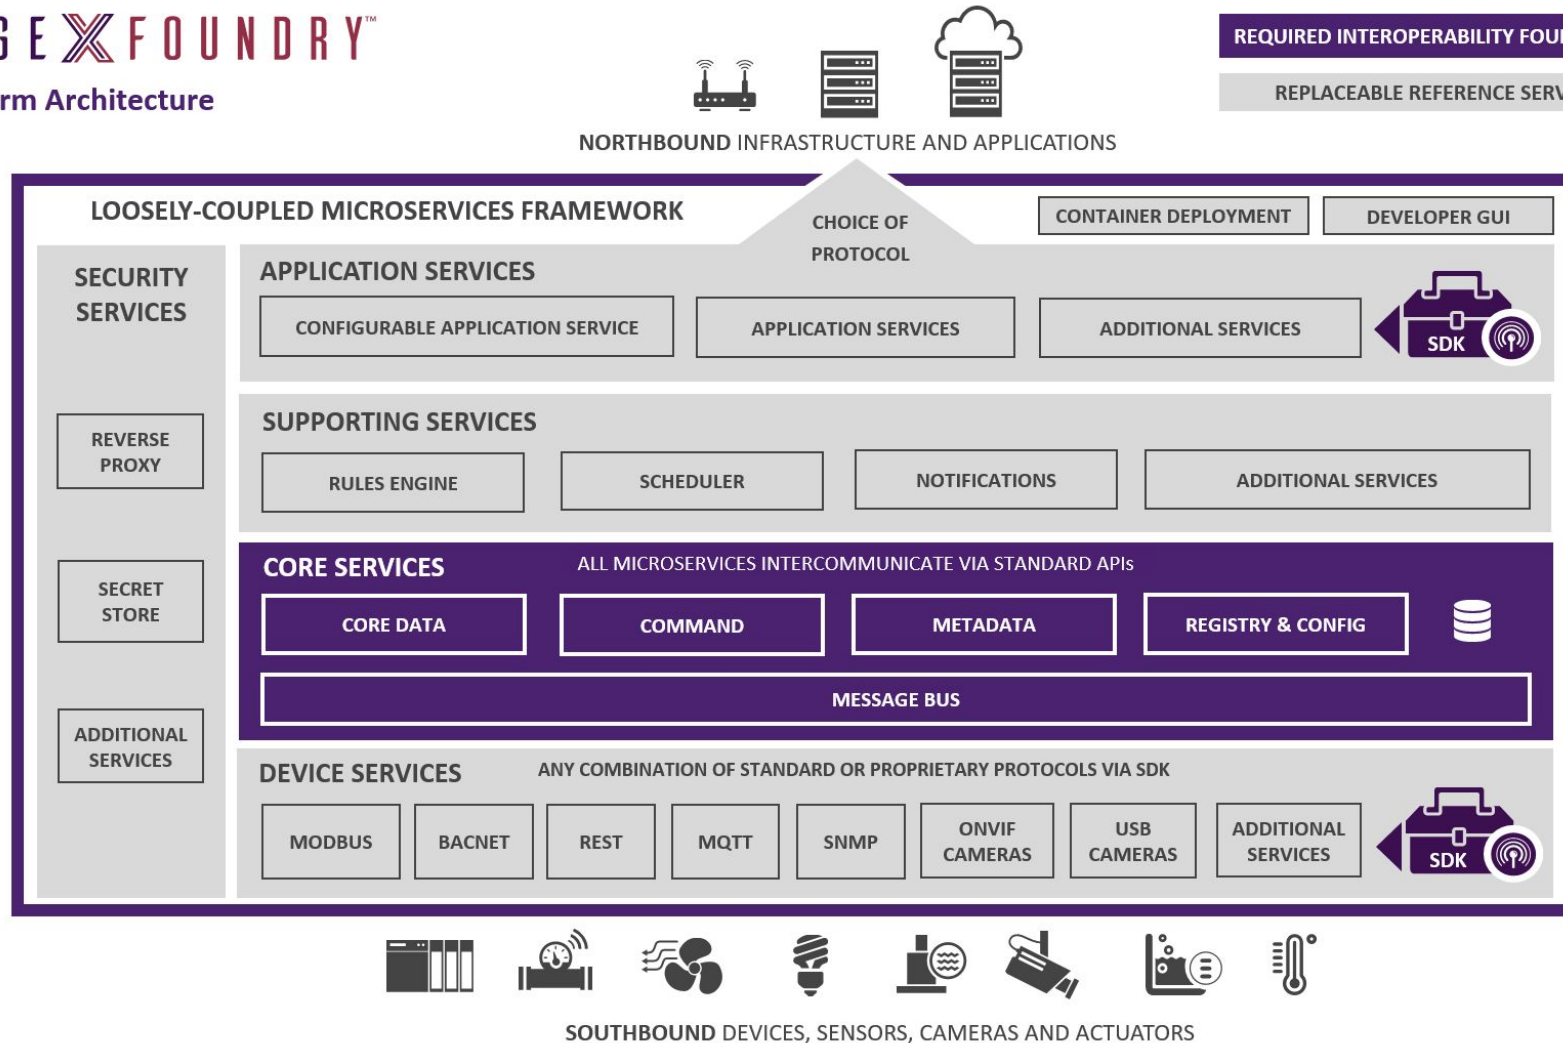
GEXFOUNDRY™
rm Architecture

REQUIRED INTEROPERABILITY FOU
REPLACEABLE REFERENCE SERV

NORTHBOUND INFRASTRUCTURE AND APPLICATIONS

LOOSELY-COUPLED MICROSERVICES FRAMEWORK

CHOICE OF PROTOCOL

CONTAINER DEPLOYMENT

DEVELOPER GUI

SECURITY SERVICES

APPLICATION SERVICES

CONFIGURABLE APPLICATION SERVICE

APPLICATION SERVICES

ADDITIONAL SERVICES

SDK

REVERSE PROXY

SUPPORTING SERVICES

RULES ENGINE

SCHEDULER

NOTIFICATIONS

ADDITIONAL SERVICES

SECRET STORE

CORE SERVICES

ALL MICROSERVICES INTERCOMMUNICATE VIA STANDARD APIs

CORE DATA

COMMAND

METADATA

REGISTRY & CONFIG

MESSAGE BUS

ADDITIONAL SERVICES

DEVICE SERVICES

ANY COMBINATION OF STANDARD OR PROPRIETARY PROTOCOLS VIA SDK

MODBUS

BACNET

REST

MQTT

SNMP

ONVIF CAMERAS

USB CAMERAS

ADDITIONAL SERVICES

SDK

SOUTHBOUND DEVICES, SENSORS, CAMERAS AND ACTUATORS